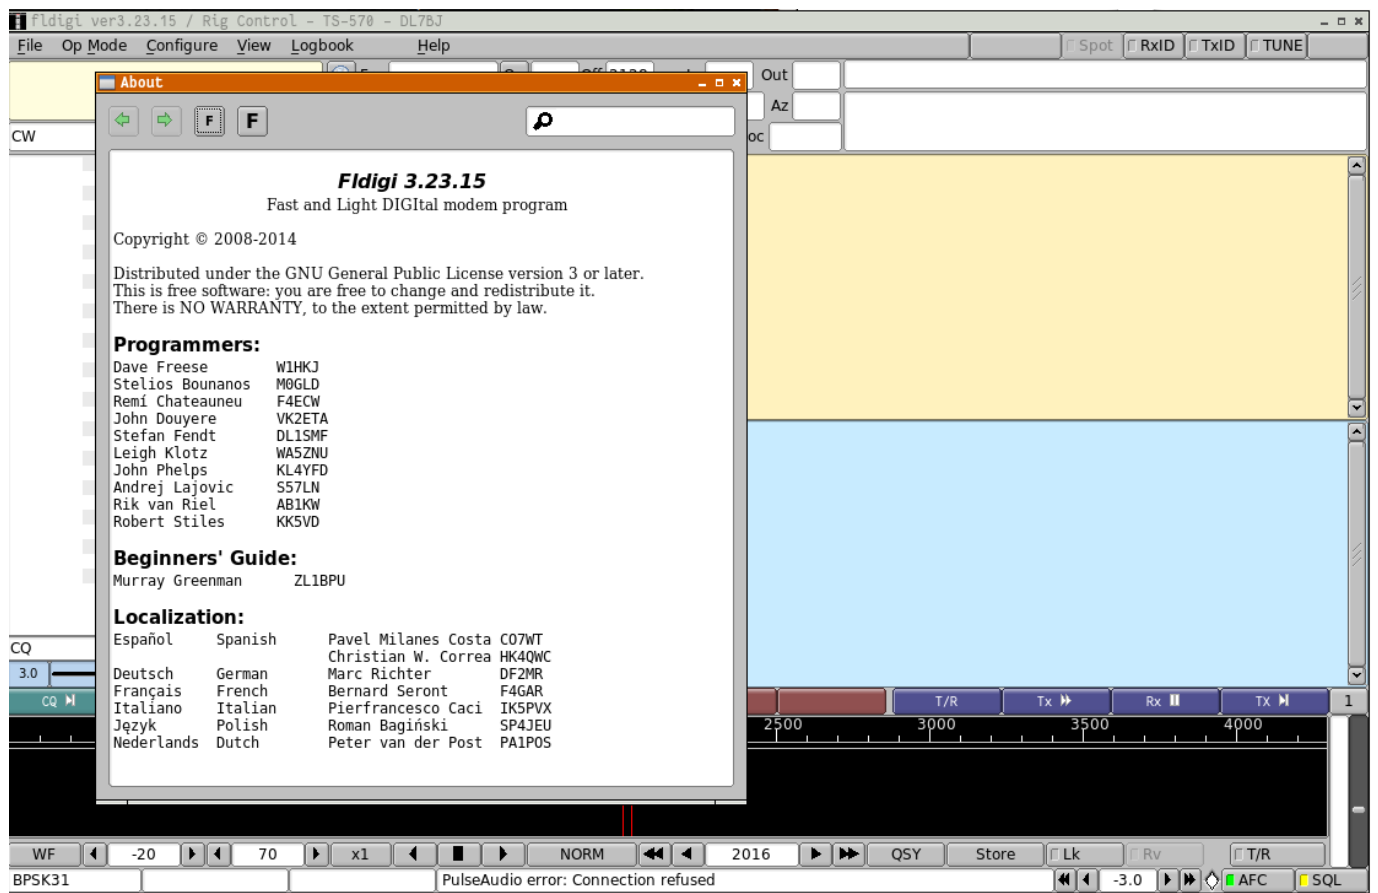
fldigi ver3.23.15 / Rig Control - TS-570 - DL7BJ

File Op Mode Configure View Logbook Help

Spot RxID TxID TUNE

Out

Az

oc

CW

CQ

3.0

CQ

About

F F

**Fldigi 3.23.15**
Fast and Light DIGItal modem program

Copyright © 2008-2014

Distributed under the GNU General Public License version 3 or later.
This is free software: you are free to change and redistribute it.
There is NO WARRANTY, to the extent permitted by law.

**Programmers:**

| | |
|---|---|
| Dave Freese | W1HKJ |
| Stelios Bounanos | M0GLD |
| Remí Chateauneu | F4ECW |
| John Douyere | VK2ETA |
| Stefan Fendt | DL1SMF |
| Leigh Klotz | WA5ZNU |
| John Phelps | KL4YFD |
| Andrej Lajovic | S57LN |
| Rik van Riel | AB1KW |
| Robert Stiles | KK5VD |

**Beginners' Guide:**
Murray Greenman ZL1BPU

**Localization:**

| | | | |
|---|---|---|---|
| Español | Spanish | Pavel Milanes Costa | CO7WT |
| | | Christian W. Correa | HK4QWC |
| Deutsch | German | Marc Richter | DF2MR |
| Français | French | Bernard Seront | F4GAR |
| Italiano | Italian | Pierfrancesco Caci | IK5PVX |
| Język | Polish | Roman Bagiński | SP4JEU |
| Nederlands | Dutch | Peter van der Post | PA1POS |

T/R Tx Rx TX 1

2500 3000 3500 4000

WF -20 70 x1 NORM 2016 QSY Store Lk Rv T/R

BPSK31 PulseAudio error: Connection refused -3.0 AFC SQL